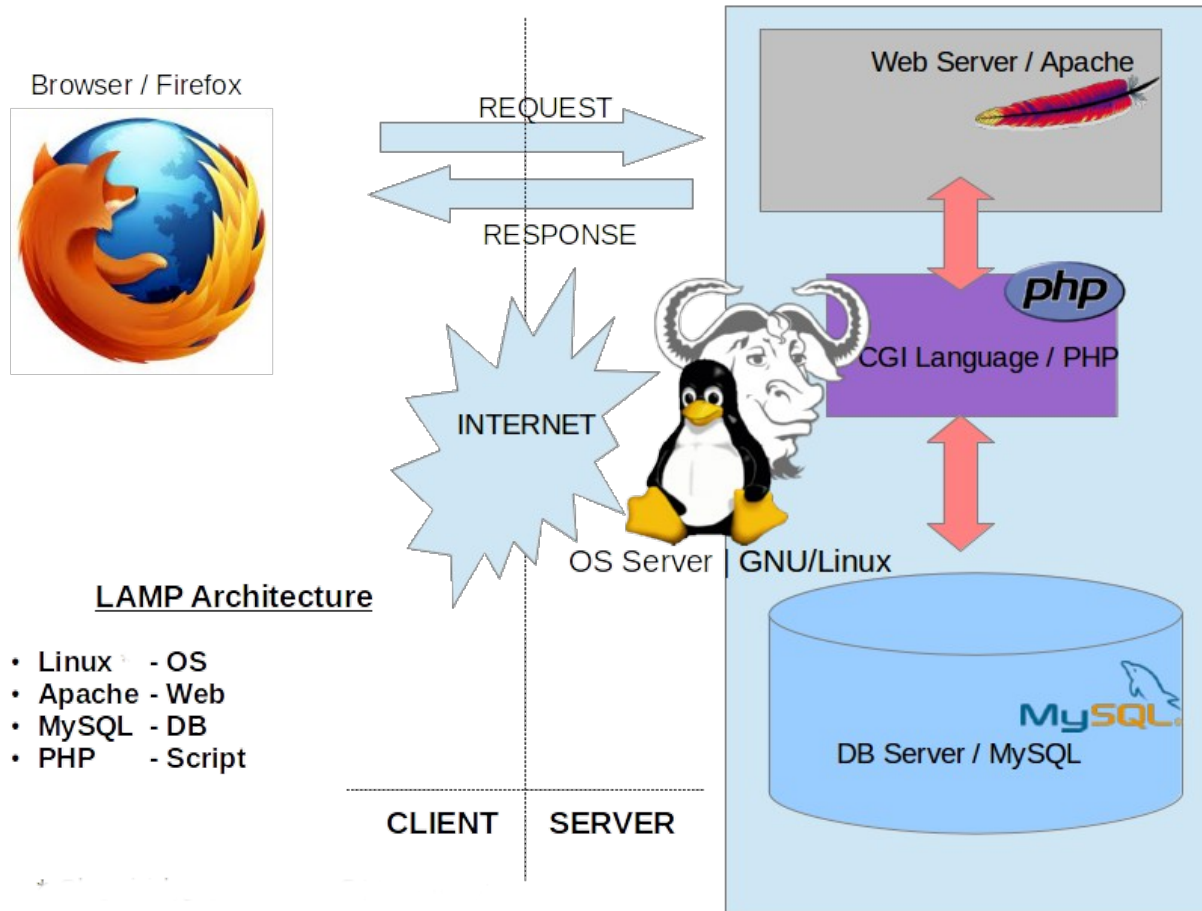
Browser / Firefox

REQUEST

RESPONSE

Web Server / Apache

php

CGI Language / PHP

INTERNET

OS Server | GNU/Linux

LAMP Architecture

- Linux - OS
- Apache - Web
- MySQL - DB
- PHP - Script

MySQL

DB Server / MySQL

CLIENT | SERVER